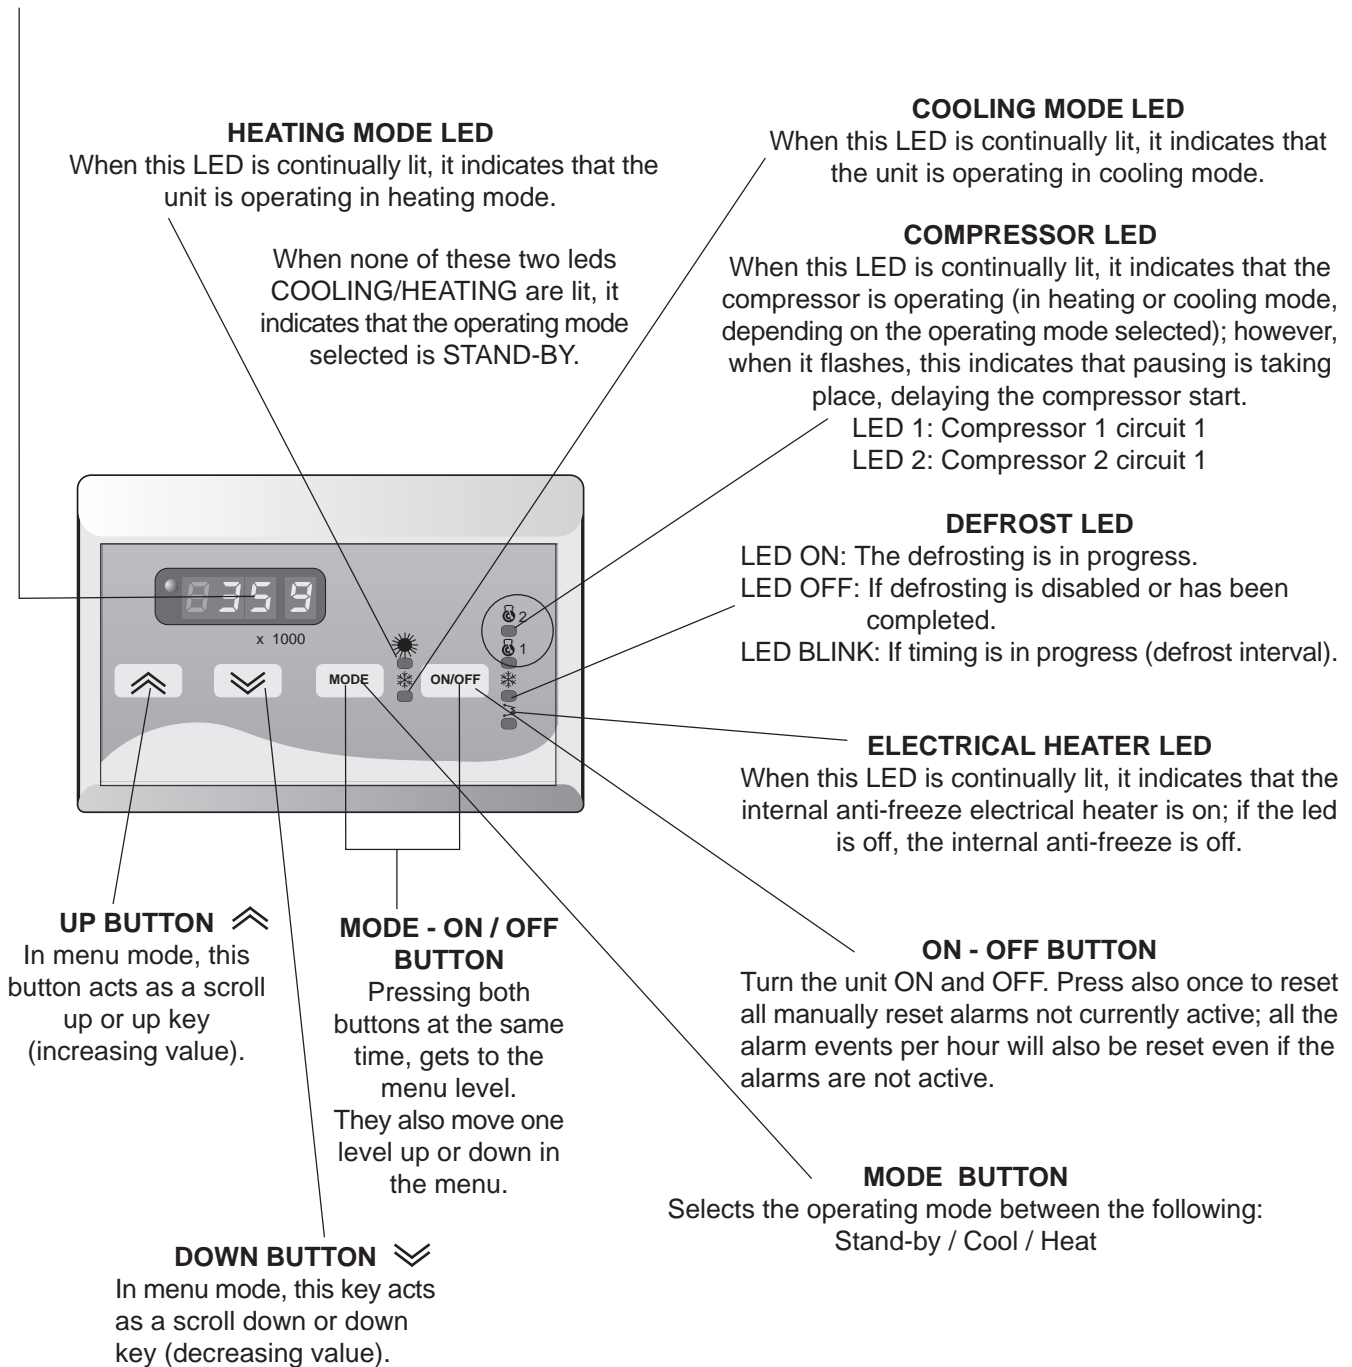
HEATING MODE LED
When this LED is continually lit, it indicates that the unit is operating in heating mode.

When none of these two leds COOLING/HEATING are lit, it indicates that the operating mode selected is STAND-BY.

COOLING MODE LED
When this LED is continually lit, it indicates that the unit is operating in cooling mode.

COMPRESSOR LED
When this LED is continually lit, it indicates that the compressor is operating (in heating or cooling mode, depending on the operating mode selected); however, when it flashes, this indicates that pausing is taking place, delaying the compressor start.
LED 1: Compressor 1 circuit 1
LED 2: Compressor 2 circuit 1

DEFROST LED
LED ON: The defrosting is in progress.
LED OFF: If defrosting is disabled or has been completed.
LED BLINK: If timing is in progress (defrost interval).

0359
x 1000
MODE
ON/OFF
2
1

ELECTRICAL HEATER LED
When this LED is continually lit, it indicates that the internal anti-freeze electrical heater is on; if the led is off, the internal anti-freeze is off.

UP BUTTON
In menu mode, this button acts as a scroll up or up key (increasing value).

MODE - ON / OFF BUTTON
Pressing both buttons at the same time, gets to the menu level.
They also move one level up or down in the menu.

ON - OFF BUTTON
Turn the unit ON and OFF. Press also once to reset all manually reset alarms not currently active; all the alarm events per hour will also be reset even if the alarms are not active.

MODE BUTTON
Selects the operating mode between the following:
Stand-by / Cool / Heat

DOWN BUTTON
In menu mode, this key acts as a scroll down or down key (decreasing value).